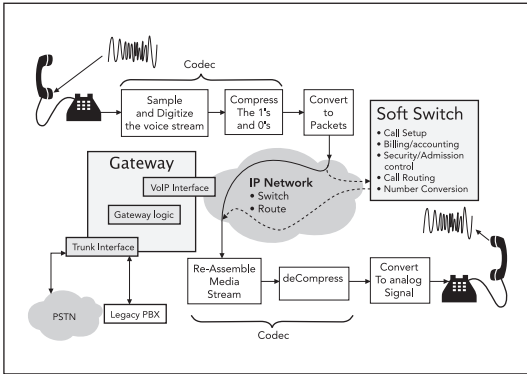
Codec

Sample and Digitize the voice stream

Compress The 1's and 0's

Convert to Packets

Soft Switch
• Call Setup
• Billing/accounting
• Security/Admission control
• Call Routing
• Number Conversion

Gateway

VoIP Interface

Gateway logic

IP Network
• Switch
• Route

Trunk Interface

PSTN

Legacy PBX

Re-Assemble Media Stream

deCompress

Convert To analog Signal

Codec